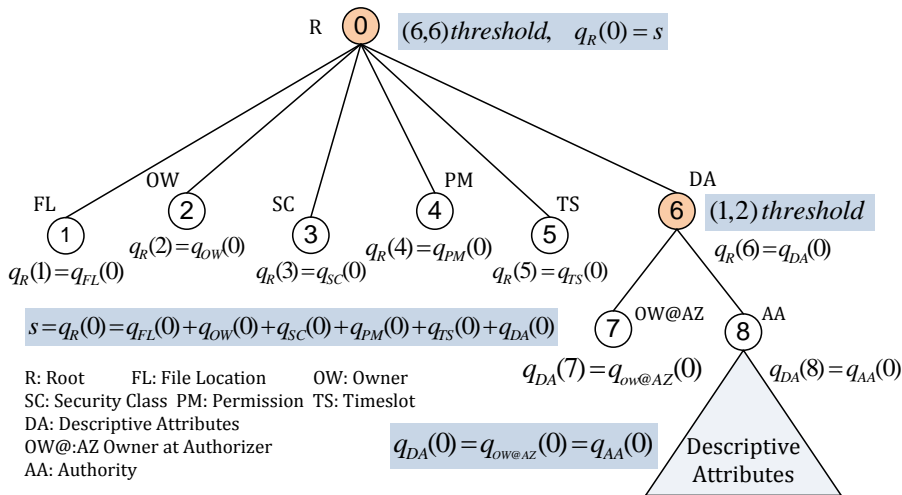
R
0
$(6,6)$ *threshold*, $q_R(0) = s$

FL
1
$q_R(1) = q_{FL}(0)$

OW
2
$q_R(2) = q_{OW}(0)$

SC
3
$q_R(3) = q_{SC}(0)$

PM
4
$q_R(4) = q_{PM}(0)$

TS
5
$q_R(5) = q_{TS}(0)$

DA
6
$(1,2)$ *threshold*
$q_R(6) = q_{DA}(0)$

7
OW@AZ
$q_{DA}(7) = q_{ow@AZ}(0)$

8
AA
$q_{DA}(8) = q_{AA}(0)$

Descriptive Attributes

$s = q_R(0) = q_{FL}(0) + q_{OW}(0) + q_{SC}(0) + q_{PM}(0) + q_{TS}(0) + q_{DA}(0)$

$q_{DA}(0) = q_{ow@AZ}(0) = q_{AA}(0)$

R: Root FL: File Location OW: Owner
SC: Security Class PM: Permission TS: Timeslot
DA: Descriptive Attributes
OW@:AZ Owner at Authorizer
AA: Authority